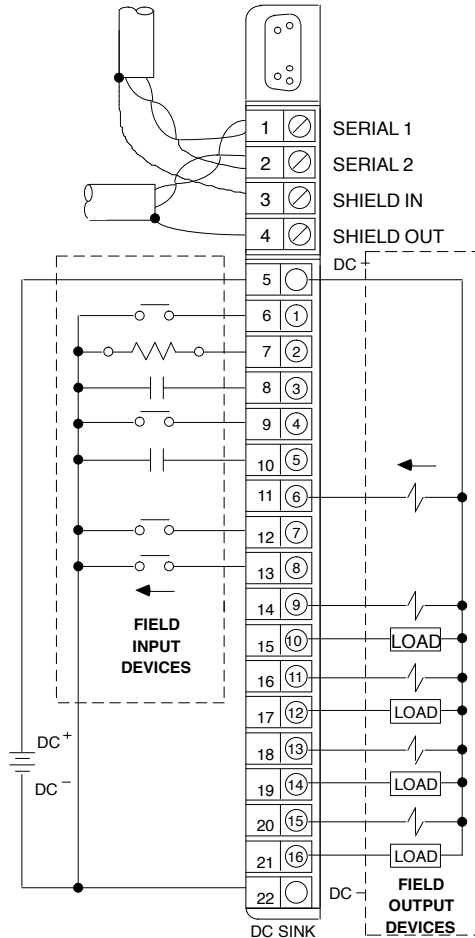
1 SERIAL 1
2 SERIAL 2
3 SHIELD IN
4 SHIELD OUT
DC +
5
6 1
7 2
8 3
9 4
10 5
11 6
12 7
13 8
14 9
15 10 LOAD
16 11
17 12 LOAD
18 13
19 14 LOAD
20 15
21 16 LOAD
22
FIELD INPUT DEVICES
DC +
DC −
DC −
FIELD OUTPUT DEVICES
DC SINK